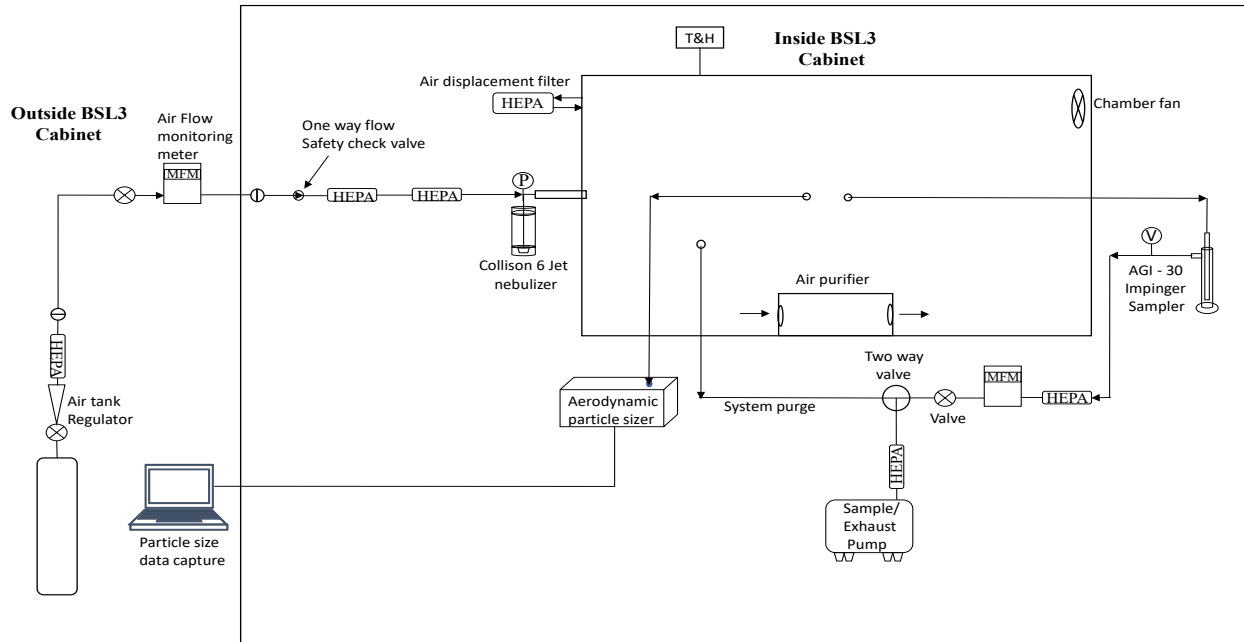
Outside BSL3 Cabinet

Air Flow monitoring meter

MFM

HEPA

Air tank Regulator

One way flow Safety check valve

HEPA

HEPA

P

Collison 6 Jet nebulizer

T&H

Inside BSL3 Cabinet

Air displacement filter

HEPA

Chamber fan

Air purifier

V

AGI - 30 Impinger Sampler

Aerodynamic particle sizer

System purge

Two way valve

Valve

MFM

HEPA

HEPA

Sample/ Exhaust Pump

Particle size data capture